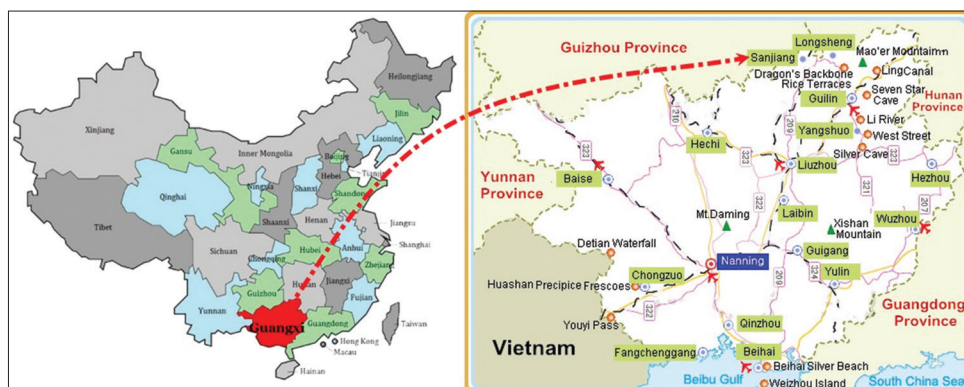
Heilongjiang
Jilin
Xinjiang
Inner Mongolia
Liaoning
Gansu
Beijing
Hebei
Tianjin
Ningxia
Shanxi
Shandong
Qinghai
Tibet
Shaanxi
Henan
Jiangsu
Anhui
Shanghai
Sichuan
Hubei
Chongqing
Zhejiang
Hunan
Jiangxi
Guizhou
Fujian
Yunnan
Guangxi
Guangdong
Taiwan
Hong Kong
Macau
Hainan

Guizhou Province
Sanjiang
Longsheng
Mao'er Mountain
Dragon's Backbone Rice Terraces
LingCanal
Seven Star Cave
Hunan Province
Guilin
Li River
West Street
Yangshuo
Silver Cave
Hechi
Liuzhou
Yunnan Province
Baise
Hezhou
Mt.Daming
Laibin
Xishan Mountain
Wuzhou
Detian Waterfall
Guigang
Nanning
Chongzuo
Yulin
Huashan Precipice Frescoes
Guangdong Province
Youyi Pass
Qinzhou
Vietnam
Fangchenggang
Beihai
Beihai Silver Beach
Weizhou Island
Beibu Gulf
South China Sea
323
210
209
323
322
321
207
322
324
209
322